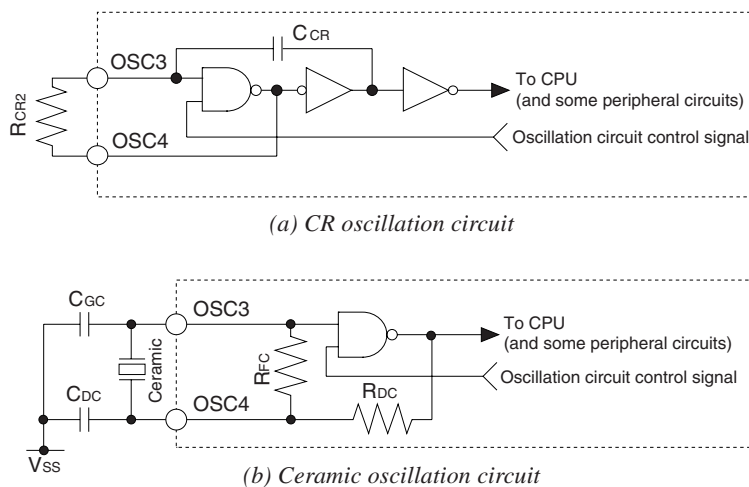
$R_{CR2}$
OSC3
$C_{CR}$
OSC4
To CPU
(and some peripheral circuits)
Oscillation circuit control signal

(a) CR oscillation circuit

$C_{GC}$
$C_{DC}$
Ceramic
OSC3
OSC4
$R_{FC}$
$R_{DC}$
To CPU
(and some peripheral circuits)
Oscillation circuit control signal
$V_{SS}$

(b) Ceramic oscillation circuit